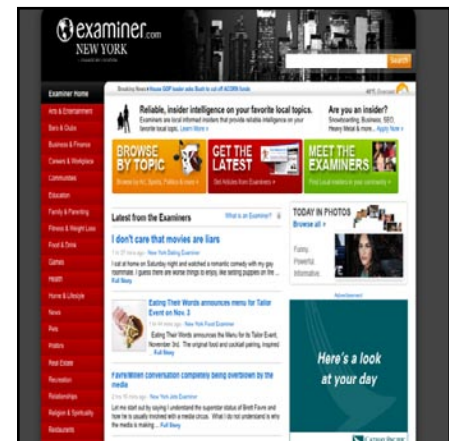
examiner.com
NEW YORK

Search

Examiner Home
Arts & Entertainment
Bars & Clubs
Business & Finance
Careers & Workplace
Communities
Education
Family & Parenting
Fitness & Weight Loss
Food & Drink
Games
Health
Home & Lifestyle
News
Pets
Politics
Real Estate
Recreation
Relationships
Religion & Spirituality
Restaurants

Breaking News • House GOP leader asks Bush to cut off ACORN funds

Reliable, insider intelligence on your favorite local topics.
Examiners are local informed insiders that provide reliable intelligence on your favorite local topic. Learn More »

Are you an insider?
Snowboarding, Business, SEO, Heavy Metal & more... Apply Now »

BROWSE BY TOPIC
Browse by Art, Sports, Politics & more »

GET THE LATEST
Get Articles from Examiners »

MEET THE EXAMINERS
Find Local insiders in your community »

Latest from the Examiners
What is an Examiner?

I don't care that movies are liars
New York Dating Examiner
I sat at home on Saturday night and watched a romantic comedy with my gay roommate. I guess there are worse things to enjoy, like setting puppets on the ...
Full Story

Eating Their Words announces menu for Tailor Event on Nov. 3
New York Food Examiner
Eating Their Words announces the Menu for its Tailor Event, November 3rd. The original food and cocktail pairing, inspired ...
Full Story

Favre/Allen conversation completely being overblown by the media
New York Jets Examiner
Let me start out by saying I understand the superstar status of Brett Favre and how he is usually involved with a media circus. What I do not understand is why the media is making ... Full Story

TODAY IN PHOTOS
Browse all »
Funny.
Powerful.
Informative.

Advertisement

Here's a look at your day